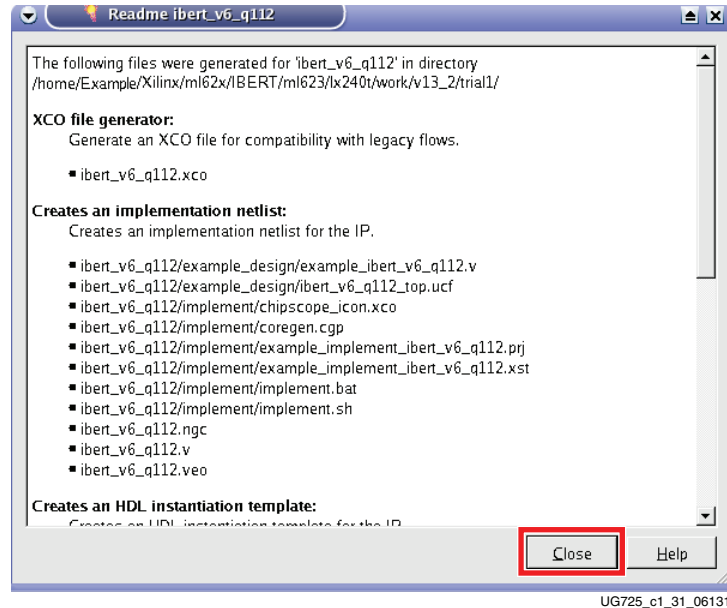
Readme ibert_v6_q112

The following files were generated for 'ibert_v6_q112' in directory /home/Example/Xilinx/ml62x/IBERT/ml623/lx240t/work/v13_2/trial1/

XCO file generator:

Generate an XCO file for compatibility with legacy flows.

- ibert_v6_q112.xco

Creates an implementation netlist:

Creates an implementation netlist for the IP.

- ibert_v6_q112/example_design/example_ibert_v6_q112.v
- ibert_v6_q112/example_design/ibert_v6_q112_top.ucf
- ibert_v6_q112/implement/chipscope_icon.xco
- ibert_v6_q112/implement/coregen.cgp
- ibert_v6_q112/implement/example_implement_ibert_v6_q112.prj
- ibert_v6_q112/implement/example_implement_ibert_v6_q112.xst
- ibert_v6_q112/implement/implement.bat
- ibert_v6_q112/implement/implement.sh
- ibert_v6_q112.ngc
- ibert_v6_q112.v
- ibert_v6_q112.veo

Creates an HDL instantiation template:

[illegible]

Close

Help

UG725_c1_31_0613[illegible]